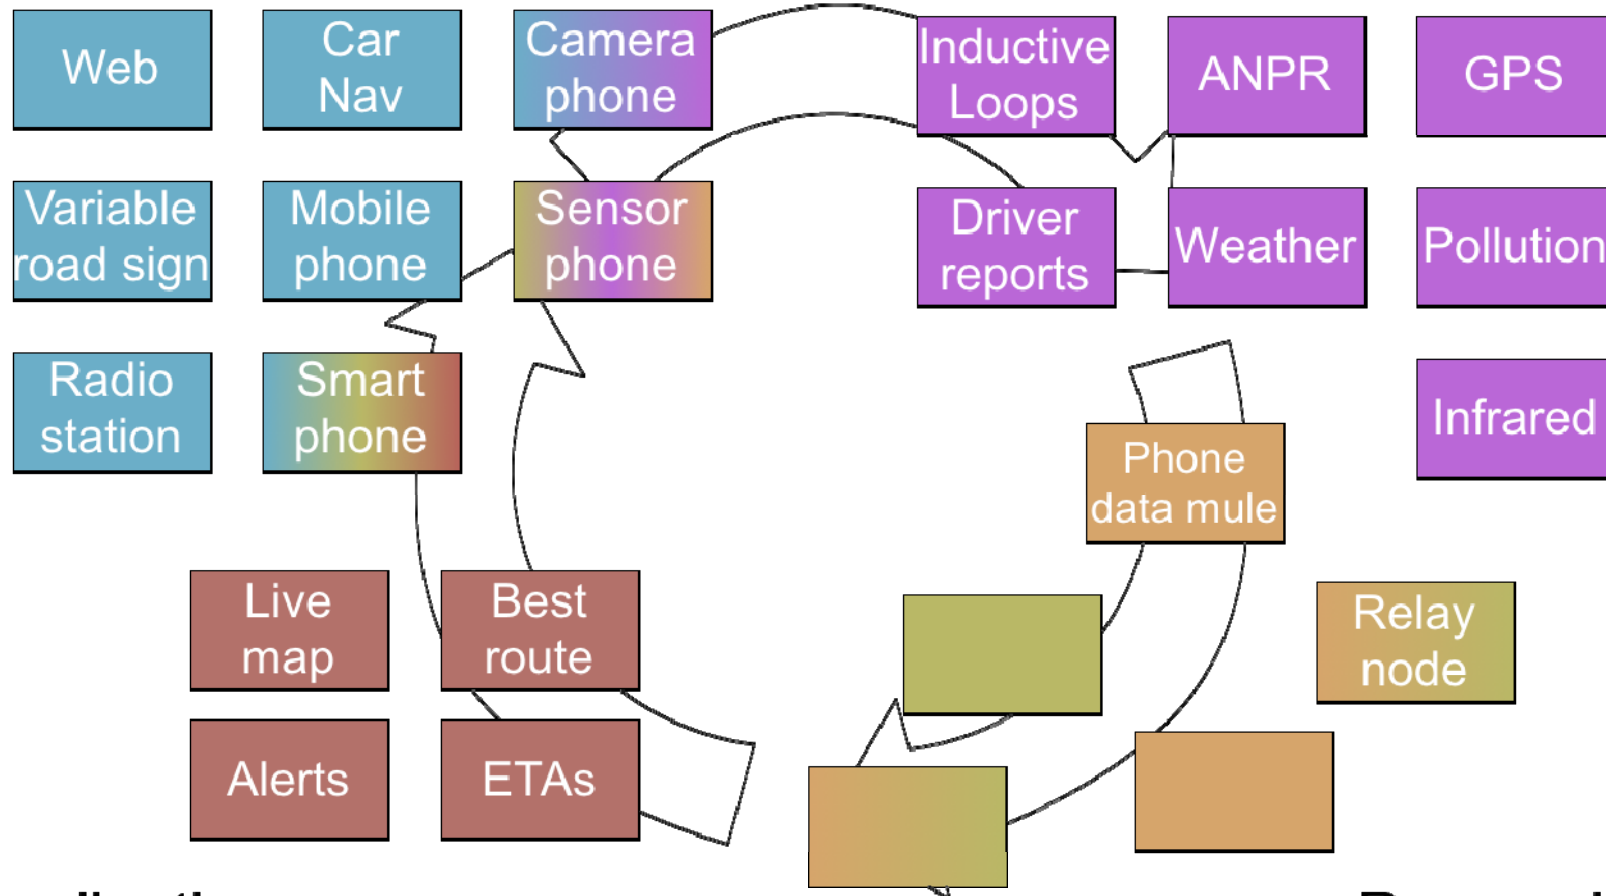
Web

Car Nav

Camera phone

Inductive Loops

ANPR

GPS

Variable road sign

Mobile phone

Sensor phone

Driver reports

Weather

Pollution

Radio station

Smart phone

Infrared

Phone data mule

Live map

Best route

Relay node

Alerts

ETAs

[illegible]